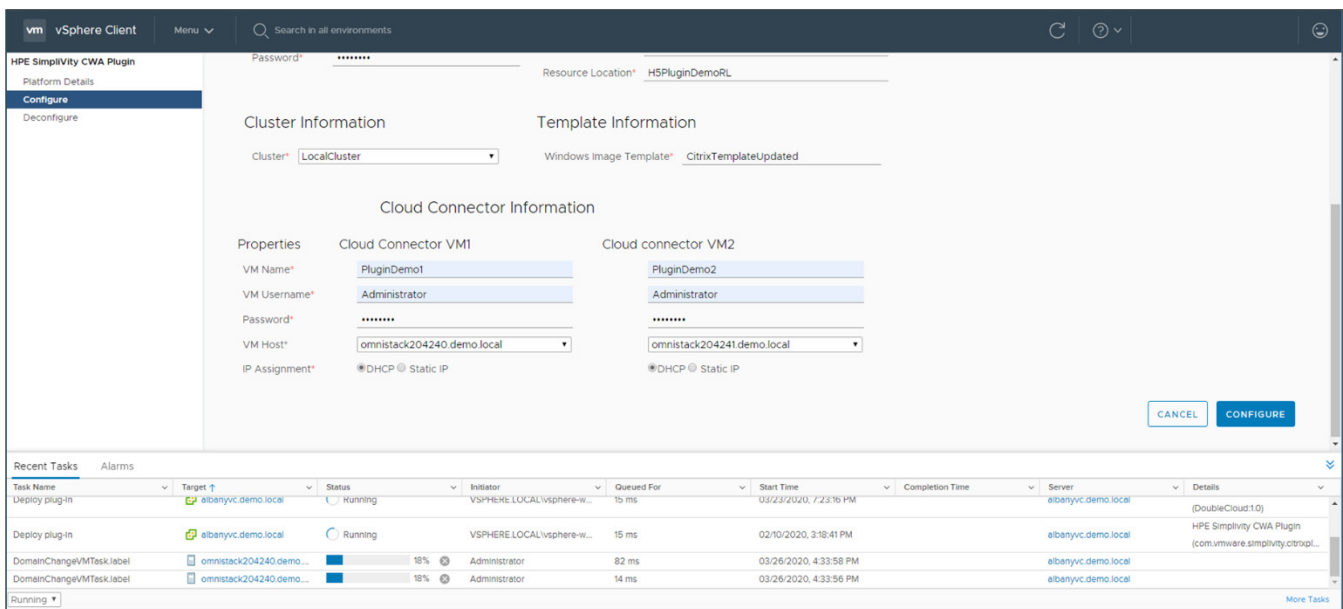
vm vSphere Client Menu Search in all environments

HPE SimpliVity CWA Plugin
Platform Details
Configure
Deconfigure

Password* ••••••••
Resource Location* H5PluginDemoRL

Cluster Information
Cluster* LocalCluster

Template Information
Windows Image Template* CitrixTemplateUpdated

Cloud Connector Information

| Properties | Cloud Connector VM1 | Cloud connector VM2 |
|---|---|---|
| VM Name* | PluginDemo1 | PluginDemo2 |
| VM Username* | Administrator | Administrator |
| Password* | •••••••• | •••••••• |
| VM Host* | omnistack204240.demo.local | omnistack204241.demo.local |
| IP Assignment* | DHCP Static IP | DHCP Static IP |

CANCEL CONFIGURE

Recent Tasks Alarms

| Task Name | Target ↑ | Status | Initiator | Queued For | Start Time | Completion Time | Server | Details |
|---|---|---|---|---|---|---|---|---|
| Deploy plug-in | albanyvc.demo.local | Running | VSPHERE.LOCAL\vsphere-w... | 15 ms | 03/23/2020, 7:23:16 PM | | albanyvc.demo.local | (DoubleCloud:1.0) |
| Deploy plug-in | albanyvc.demo.local | Running | VSPHERE.LOCAL\vsphere-w... | 15 ms | 02/10/2020, 3:18:41 PM | | albanyvc.demo.local | HPE Simplivity CWA Plugin (com.vmware.simplivity.citrixpl... |
| DomainChangeVMTask.label | omnistack204240.demo... | 18% | Administrator | 82 ms | 03/26/2020, 4:33:58 PM | | albanyvc.demo.local | |
| DomainChangeVMTask.label | omnistack204240.demo... | 18% | Administrator | 14 ms | 03/26/2020, 4:33:56 PM | | albanyvc.demo.local | |

Running
More Tasks